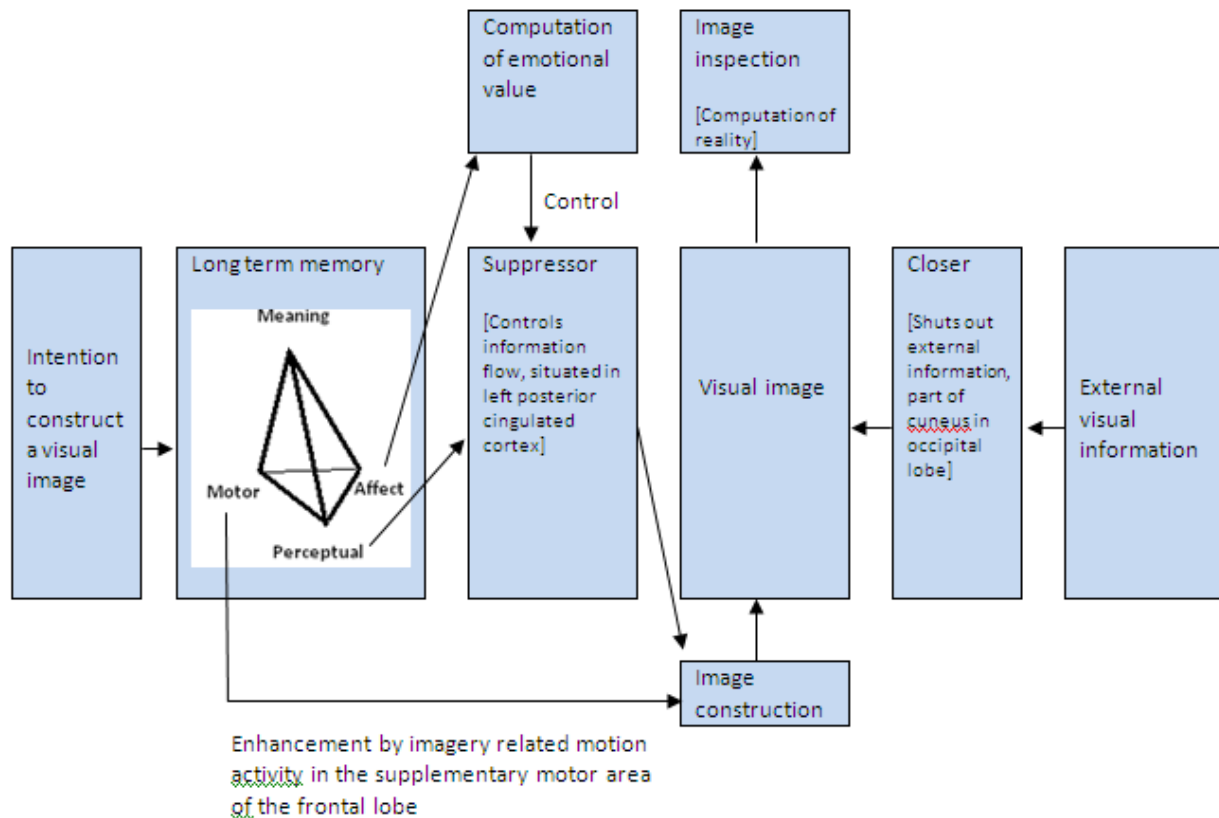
Computation of emotional value

Image inspection

[Computation of reality]

Control

Intention to construct a visual image

Long term memory

Meaning

Motor

Affect

Perceptual

Suppressor

[Controls information flow, situated in left posterior cingulated cortex]

Visual image

Closer

[Shuts out external information, part of cuneus in occipital lobe]

External visual information

Image construction

Enhancement by imagery related motion activity in the supplementary motor area of the frontal lobe